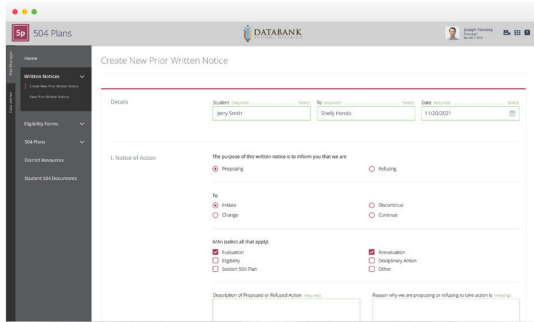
5p 504 Plans

DATABANK

Joseph Timothy
Principal

Home

Written Notices
Create New Prior Written Notice
View Prior Written Notice

Eligibility Forms

504 Plans

District Resources

Student 504 Documents

Create New Prior Written Notice

Details

Student (required) Select
Jerry Smith

To (required) Select
Shelly Hondo

Date (required) Select
11/20/2021

I. Notice of Action

The purpose of this written notice is to inform you that we are

Proposing

Refusing

To

Initiate

Discontinue

Change

Continue

A/An (select all that apply)

Evaluation

Reevaluation

Eligibility

Disciplinary Action

Section 504 Plan

Other

Description of Proposed or Refused Action (required)

Reason why we are proposing or refusing to take action is (required)